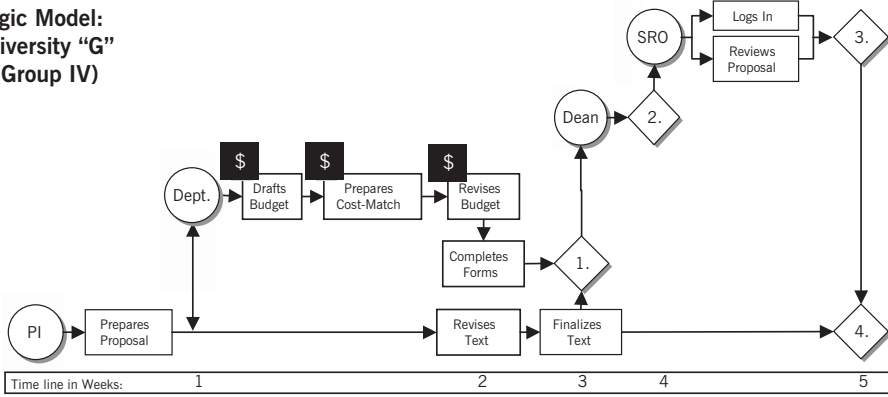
gic Model:
iversity "G"
Group IV)

SRO
Logs In
Reviews Proposal
3.

Dean
2.

Dept.
$
Drafts Budget
$
Prepares Cost-Match
$
Revises Budget

Completes Forms
1.

PI
Prepares Proposal
Revises Text
Finalizes Text
4.

Time line in Weeks: 1 2 3 4 5